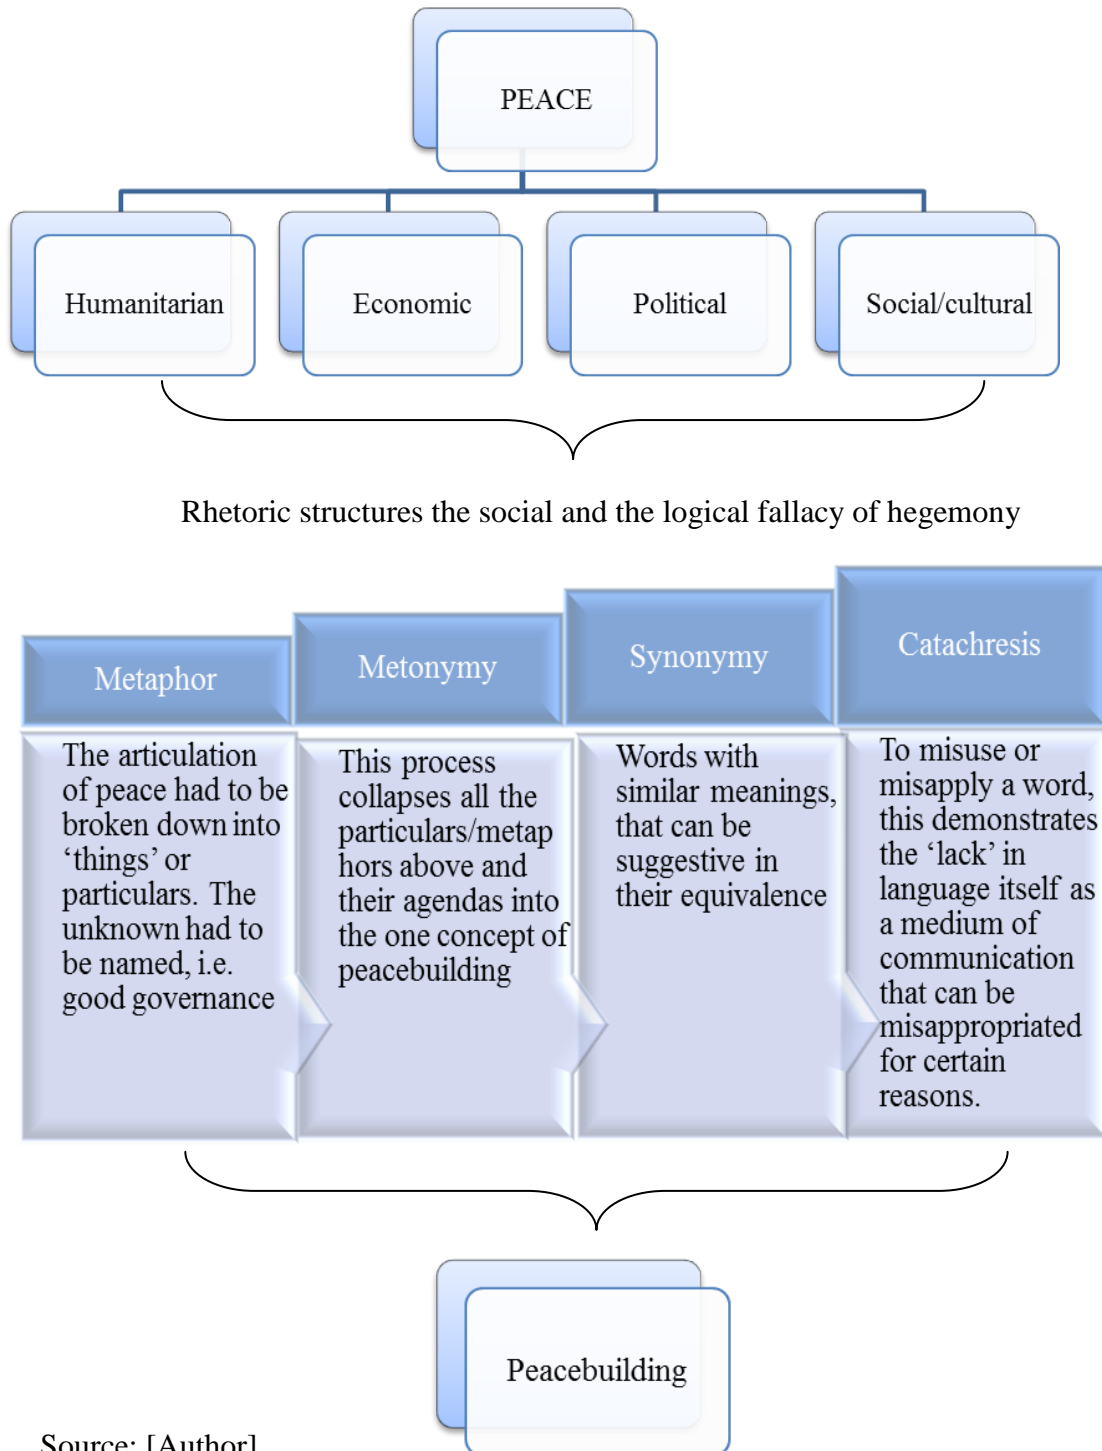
PEACE

Humanitarian

Economic

Political

Social/cultural

Rhetoric structures the social and the logical fallacy of hegemony

Metaphor

Metonymy

Synonymy

Catachresis

The articulation of peace had to be broken down into ‘things’ or particulars. The unknown had to be named, i.e. good governance

This process collapses all the particulars/metaphors above and their agendas into the one concept of peacebuilding

Words with similar meanings, that can be suggestive in their equivalence

To misuse or misapply a word, this demonstrates the ‘lack’ in language itself as a medium of communication that can be misappropriated for certain reasons.

Peacebuilding

Source: [Author]